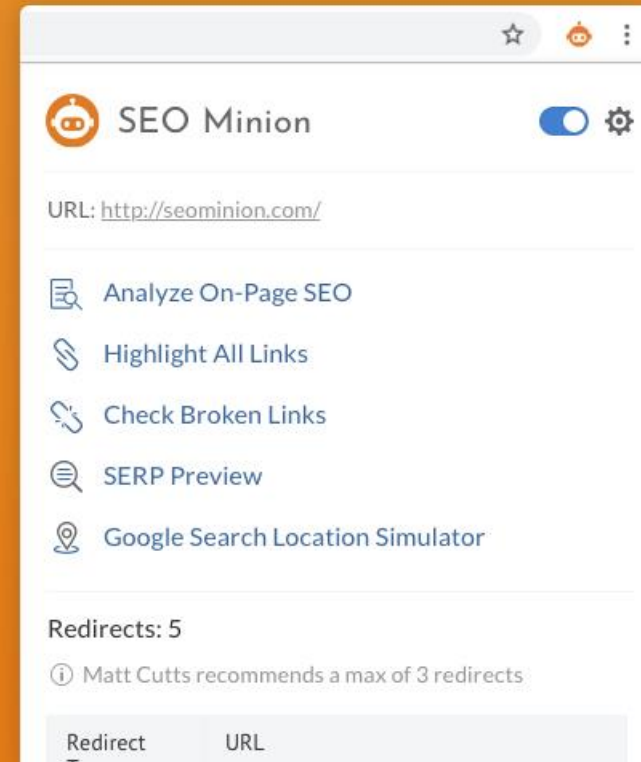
SEO Minion

URL: http://seominion.com/

Analyze On-Page SEO

Highlight All Links

Check Broken Links

SERP Preview

Google Search Location Simulator

Redirects: 5

ⓘ Matt Cutts recommends a max of 3 redirects

| Redirect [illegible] | URL |
|---|---|